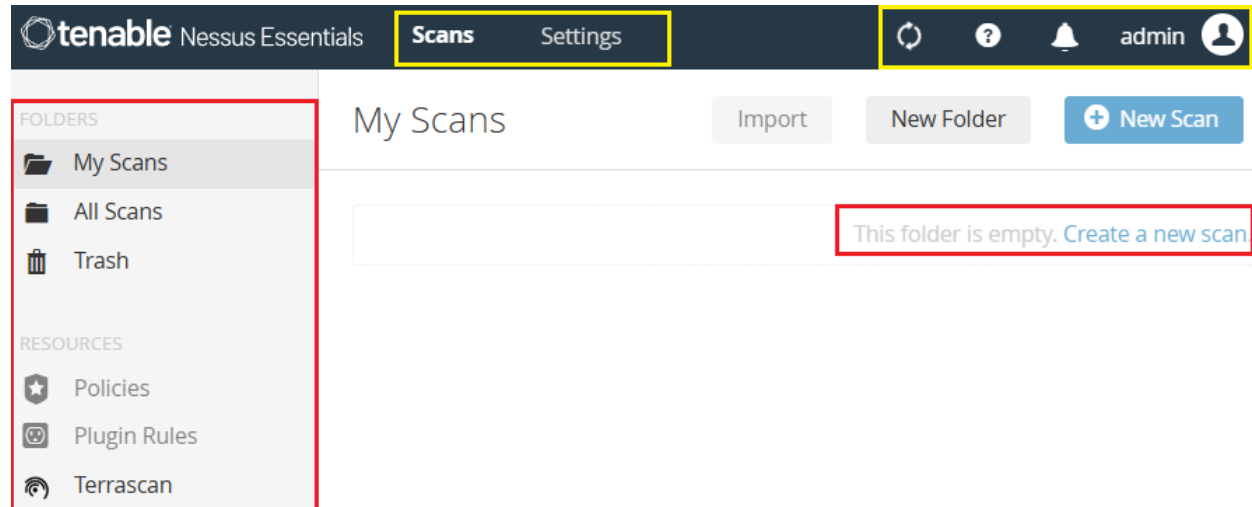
tenable Nessus Essentials
Scans Settings
admin

FOLDERS
My Scans
All Scans
Trash

RESOURCES
Policies
Plugin Rules
Terrascan

My Scans
Import
New Folder
New Scan

This folder is empty. Create a new scan.